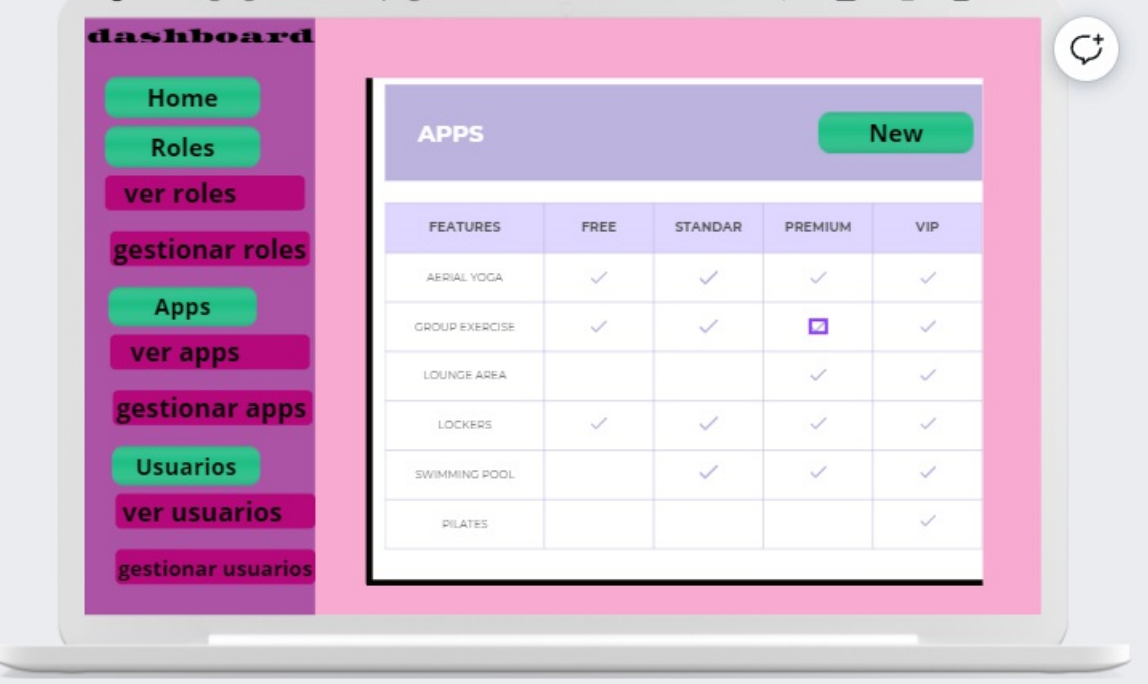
dashboard

Home
Roles
ver roles
gestionar roles
Apps
ver apps
gestionar apps
Usuarios
ver usuarios
gestionar usuarios

APPS
New

| FEATURES | FREE | STANDAR | PREMIUM | VIP |
|---|---|---|---|---|
| AERIAL YOGA | ✓ | ✓ | ✓ | ✓ |
| GROUP EXERCISE | ✓ | ✓ |  | ✓ |
| LOUNGE AREA |  |  | ✓ | ✓ |
| LOCKERS | ✓ | ✓ | ✓ | ✓ |
| SWIMMING POOL |  | ✓ | ✓ | ✓ |
| PILATES |  |  |  | ✓ |